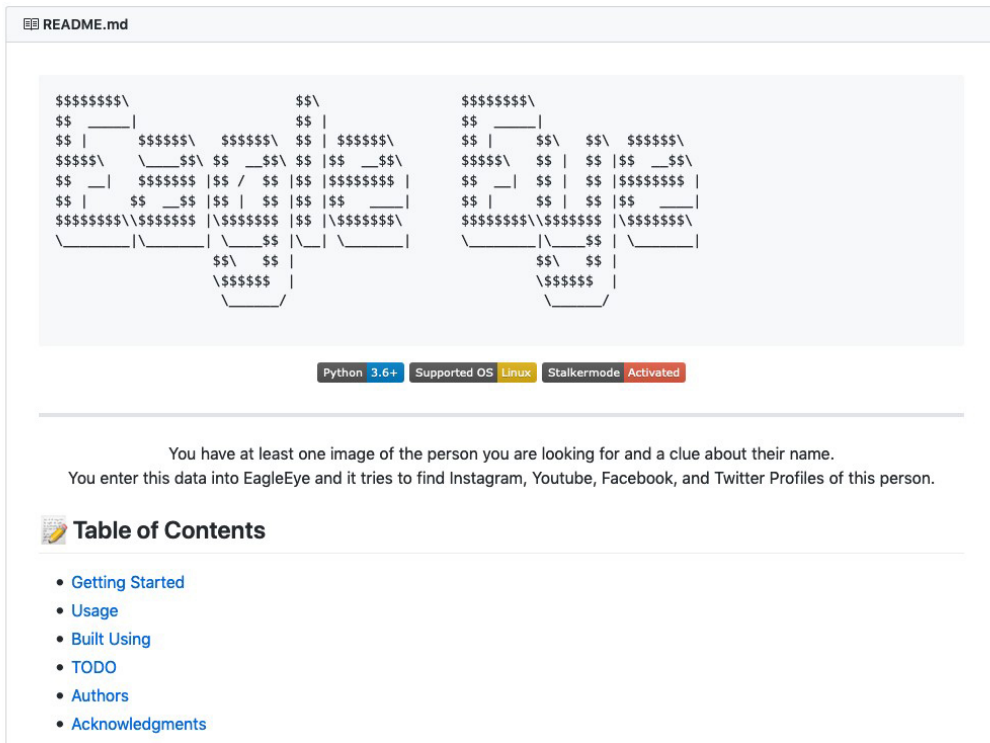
README.md

```
$$$$$$$$\                  $$\              $$$$$$$$\
$$  _____|                 $$ |             $$  _____|
$$ |      $$$$$$\   $$$$$$\  $$ | $$$$$$\       $$ |      $$\   $$\  $$$$$$\
$$$$$\    \____$$\ $$  __$$\ $$ |$$  __$$\      $$$$$\    $$ |  $$ |$$  __$$\
$$  __|   $$$$$$$ |$$ /  $$ |$$ |$$$$$$$$ |     $$  __|   $$ |  $$ |$$$$$$$$ |
$$ |     $$  __$$ |$$ |  $$ |$$ |$$   ____|     $$ |      $$ |  $$ |$$   ____|
$$$$$$$$\\$$$$$$$ |\$$$$$$$ |$$ |\$$$$$$$\      $$$$$$$$\\$$$$$$$ |\$$$$$$$\
\________|\_______| \____$$ |\__| \_______|     \________|\____$$ | \_______|
                   $$\   $$ |                            $$\   $$ |
                   \$$$$$$  |                            \$$$$$$  |
                    \______/                              \______/
```

Python 3.6+ Supported OS Linux Stalkermode Activated

You have at least one image of the person you are looking for and a clue about their name.
You enter this data into EagleEye and it tries to find Instagram, Youtube, Facebook, and Twitter Profiles of this person.

Table of Contents

- Getting Started
- Usage
- Built Using
- TODO
- Authors
- Acknowledgments